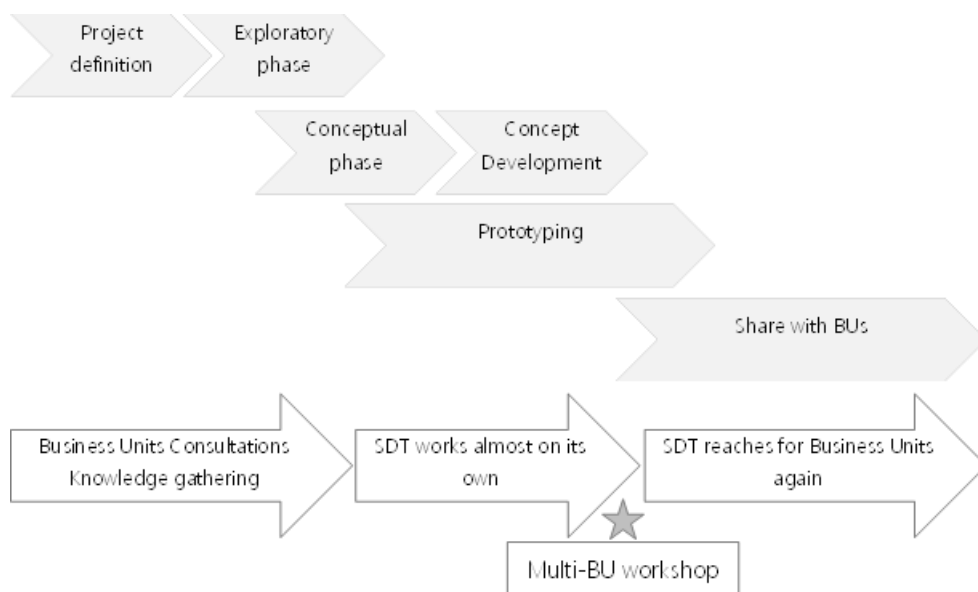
Project definition

Exploratory phase

Conceptual phase

Concept Development

Prototyping

Share with BUs

Business Units Consultations Knowledge gathering

SDT works almost on its own

SDT reaches for Business Units again

Multi-BU workshop